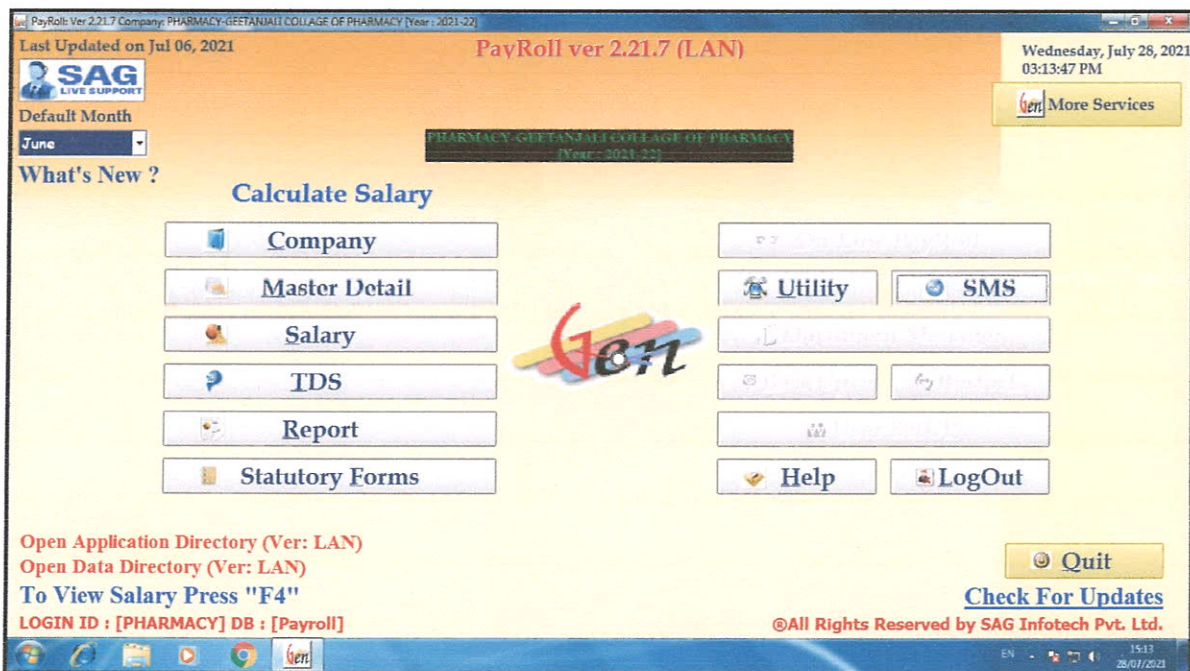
PayRoll: Ver 2.21.7 Company: PHARMACY-GEETANJALI COLLAGE OF PHARMACY [Year : 2021-22]

Last Updated on Jul 06, 2021

PayRoll ver 2.21.7 (LAN)

Wednesday, July 28, 2021
03:13:47 PM

SAG
LIVE SUPPORT

Gen More Services

Default Month

June

PHARMACY-GEETANJALI COLLAGE OF PHARMACY
[Year : 2021-22]

What's New ?

Calculate Salary

Company

Master Detail

Salary

TDS

Report

Statutory Forms

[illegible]

Utility

SMS

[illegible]

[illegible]

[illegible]

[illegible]

Help

LogOut

Gen

Open Application Directory (Ver: LAN)
Open Data Directory (Ver: LAN)

To View Salary Press "F4"

LOGIN ID : [PHARMACY] DB : [Payroll]

Quit

Check For Updates

®All Rights Reserved by SAG Infotech Pvt. Ltd.

Gen

EN

15:13
28/07/2021